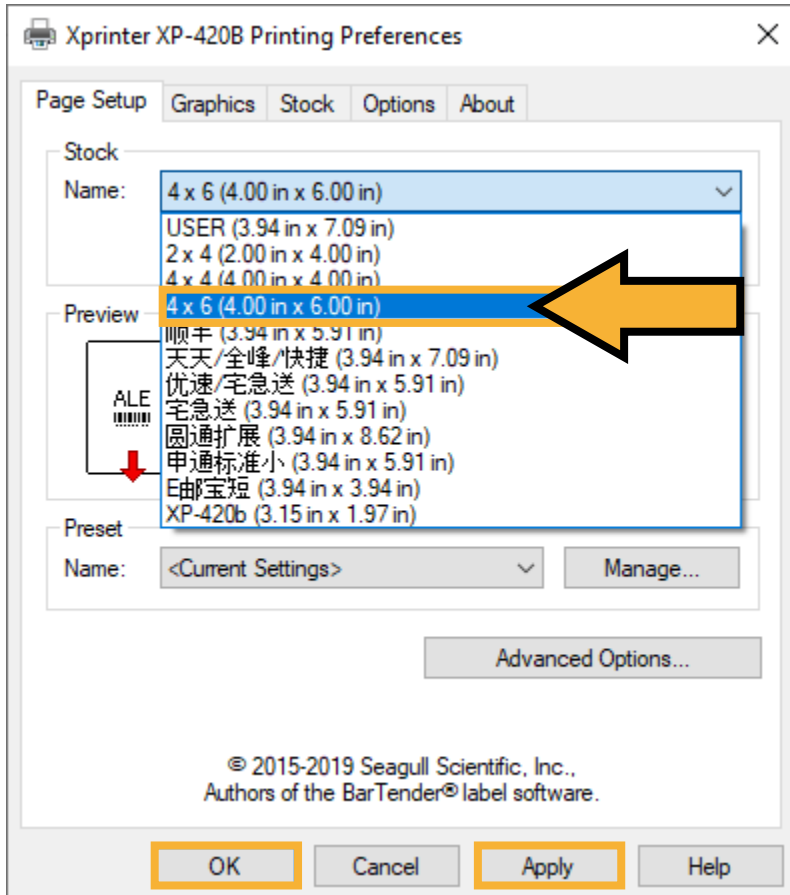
Xprinter XP-420B Printing Preferences

×

Page Setup | Graphics | Stock | Options | About

Stock

Name: 4 x 6 (4.00 in x 6.00 in)

USER (3.94 in x 7.09 in)
2 x 4 (2.00 in x 4.00 in)
4 x 4 (4.00 in x 4.00 in)
4 x 6 (4.00 in x 6.00 in)
顺丰 (3.94 in x 5.91 in)
天天/全峰/快捷 (3.94 in x 7.09 in)
优速/宅急送 (3.94 in x 5.91 in)
宅急送 (3.94 in x 5.91 in)
圆通扩展 (3.94 in x 8.62 in)
申通标准小 (3.94 in x 5.91 in)
E邮宝短 (3.94 in x 3.94 in)
XP-420b (3.15 in x 1.97 in)

Preview

ALE

Preset

Name: <Current Settings>

Manage...

Advanced Options...

© 2015-2019 Seagull Scientific, Inc., Authors of the BarTender® label software.

OK | Cancel | Apply | Help